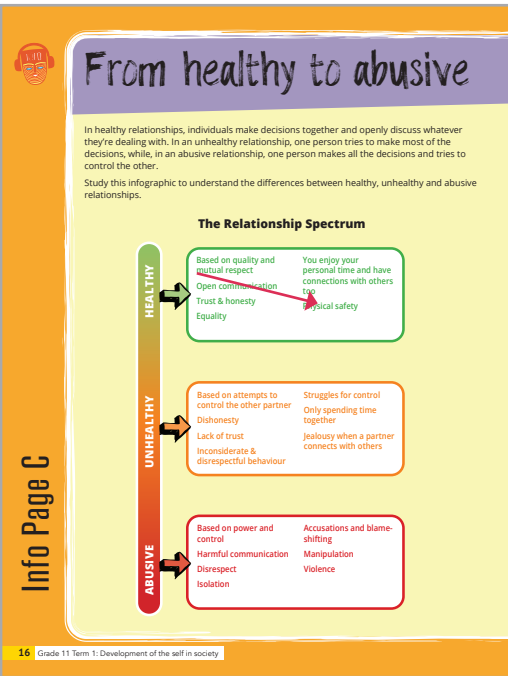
From healthy to abusive

In healthy relationships, individuals make decisions together and openly discuss whatever they're dealing with. In an unhealthy relationship, one person tries to make most of the decisions, while, in an abusive relationship, one person makes all the decisions and tries to control the other.

Study this infographic to understand the differences between healthy, unhealthy and abusive relationships.

The Relationship Spectrum

HEALTHY

Based on quality and mutual respect
Open communication
Trust & honesty
Equality

You enjoy your personal time and have connections with others too
Physical safety

UNHEALTHY

Based on attempts to control the other partner
Dishonesty
Lack of trust
Inconsiderate & disrespectful behaviour

Struggles for control
Only spending time together
Jealousy when a partner connects with others

ABUSIVE

Based on power and control
Harmful communication
Disrespect
Isolation

Accusations and blame-shifting
Manipulation
Violence

Info Page C

16 Grade 11 Term 1: Development of the self in society